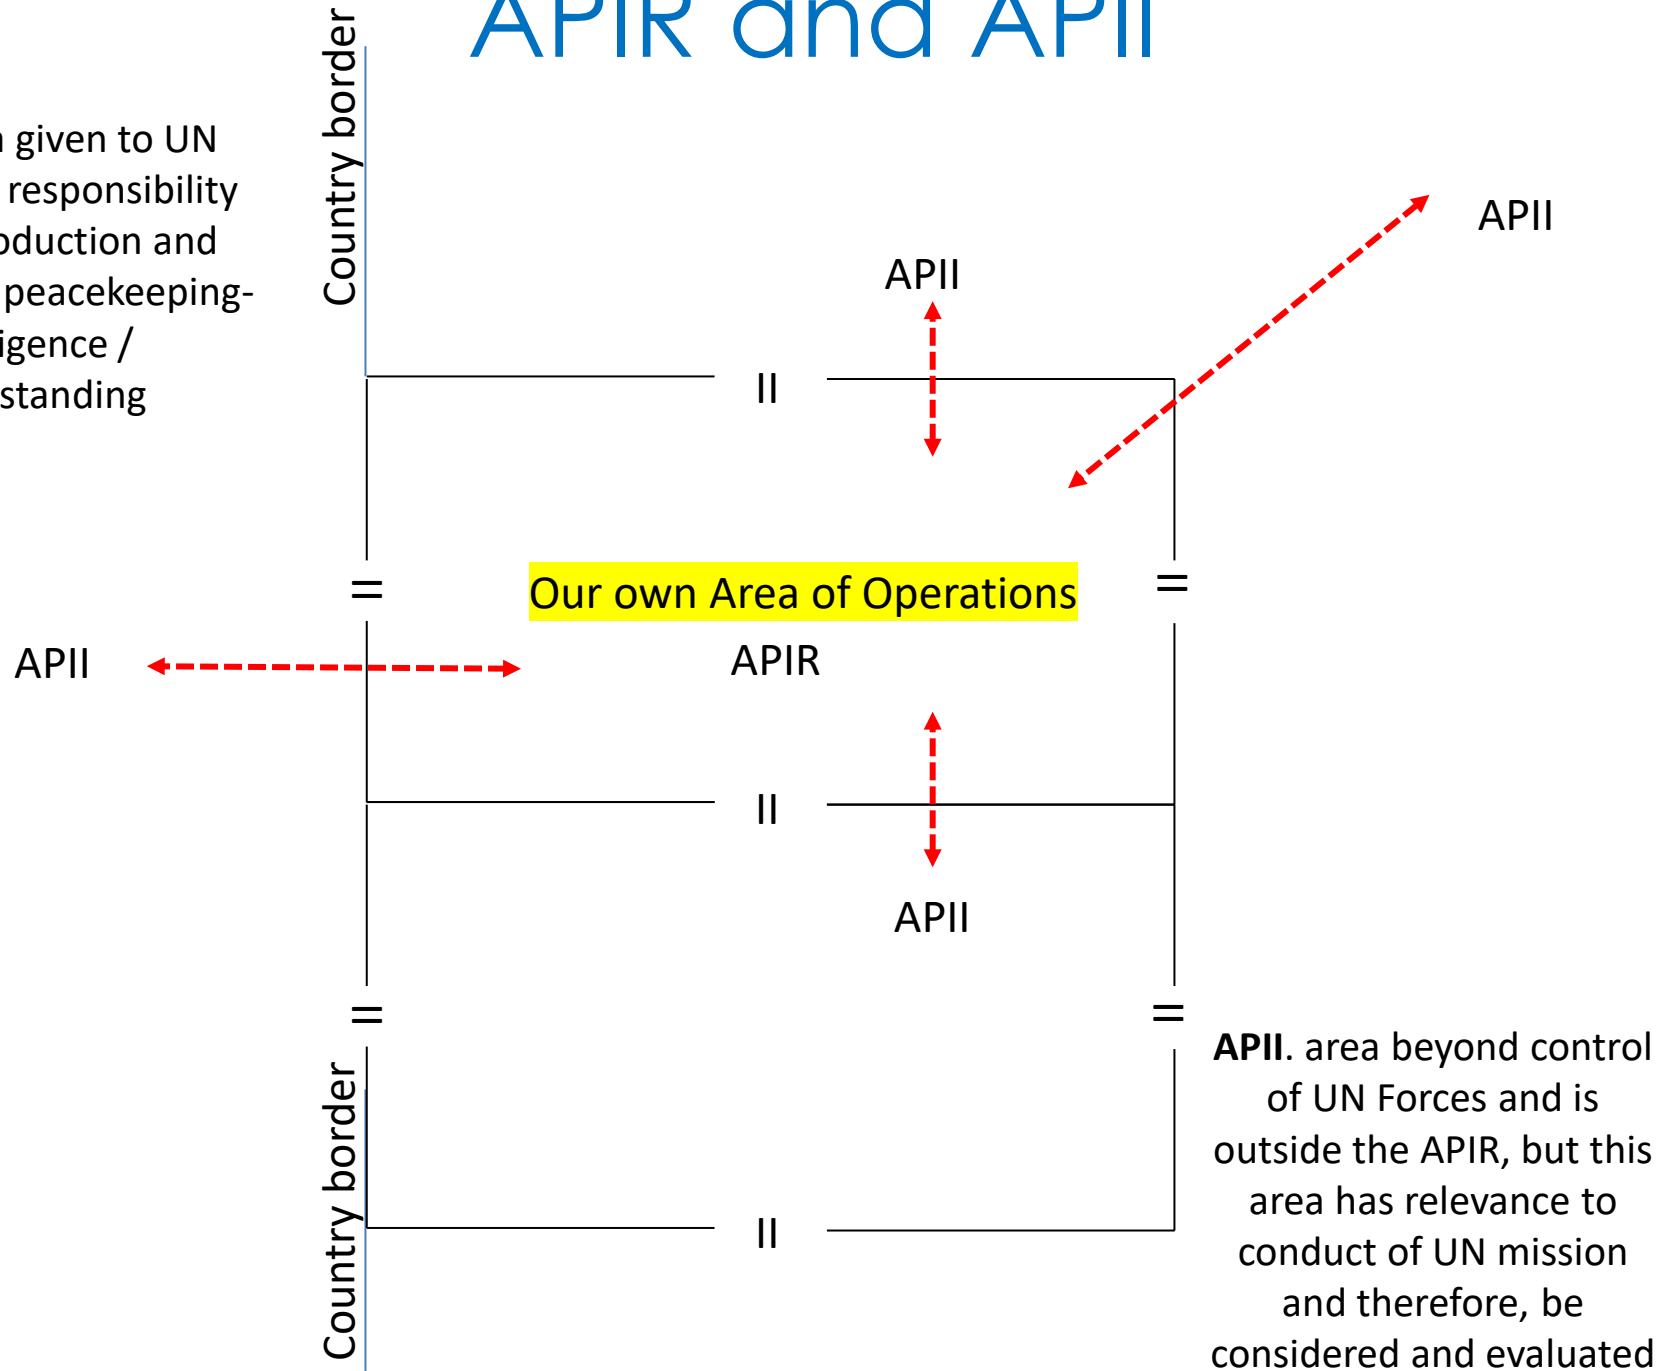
APIR and APII

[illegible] given to UN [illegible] responsibility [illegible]oduction and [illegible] peacekeeping-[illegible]igence / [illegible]standing

Country border

APII

APII

II

=

Our own Area of Operations

=

APII

APIR

II

APII

=

=

Country border

II

**APII**. area beyond control of UN Forces and is outside the APIR, but this area has relevance to conduct of UN mission and therefore, be considered and evaluated